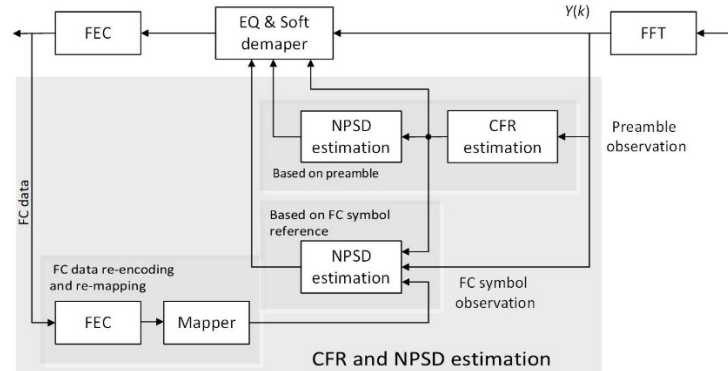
FEC

EQ & Soft demaper

$Y(k)$

FFT

NPSD estimation

CFR estimation

Preamble observation

Based on preamble

FC data

Based on FC symbol reference

NPSD estimation

FC symbol observation

FC data re-encoding and re-mapping

FEC

Mapper

CFR and NPSD estimation